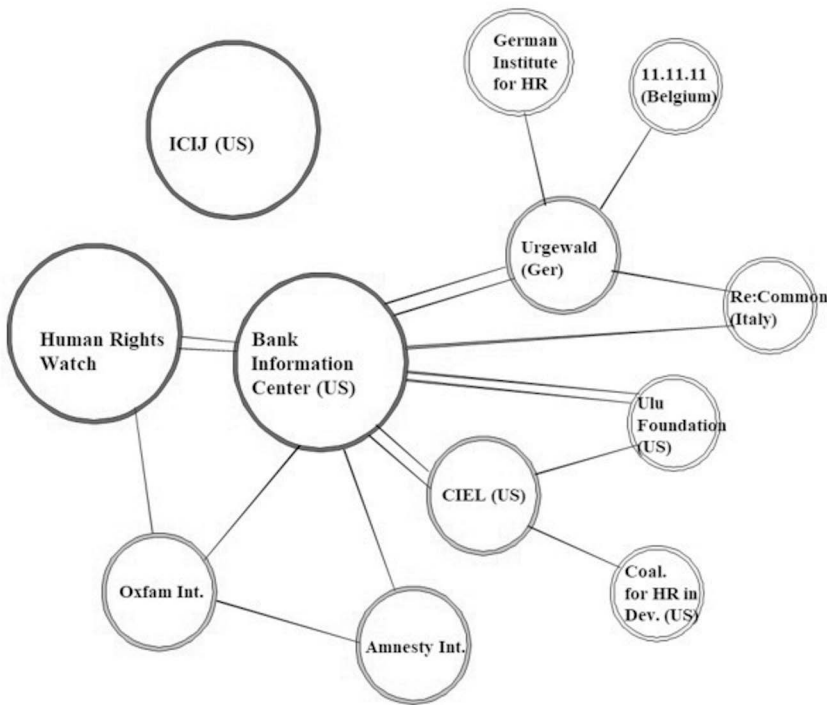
ICIJ (US)

German Institute for HR

11.11.11 (Belgium)

Urgewald (Ger)

Human Rights Watch

Bank Information Center (US)

Re:Common (Italy)

Ulu Foundation (US)

CIEL (US)

Coal. for HR in Dev. (US)

Oxfam Int.

Amnesty Int.